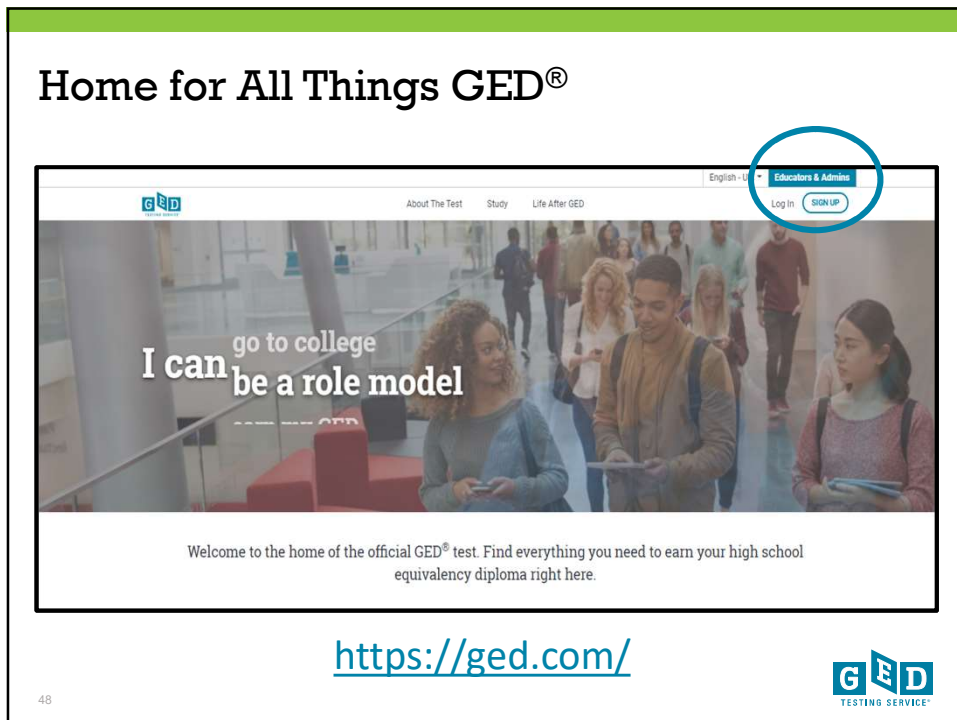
Home for All Things GED®

English - U

Educators & Admins

GED TESTING SERVICE

About The Test

Study

Life After GED

Log In

SIGN UP

I can go to college be a role model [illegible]

Welcome to the home of the official GED® test. Find everything you need to earn your high school equivalency diploma right here.

https://ged.com/

48

GED TESTING SERVICE®